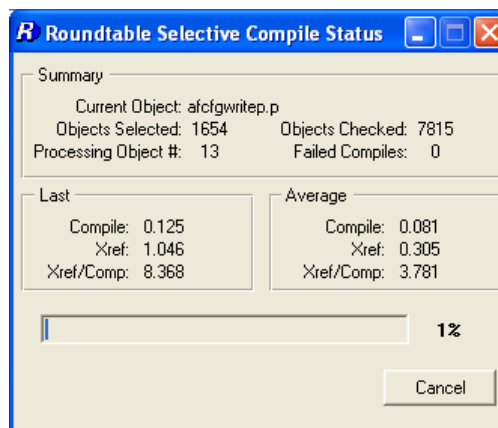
Roundtable Selective Compile Status

Summary

Current Object: afcfgwritep.p
Objects Selected: 1654
Objects Checked: 7815
Processing Object #: 13
Failed Compiles: 0

Last

Compile: 0.125
Xref: 1.046
Xref/Comp: 8.368

Average

Compile: 0.081
Xref: 0.305
Xref/Comp: 3.781

1%

Cancel